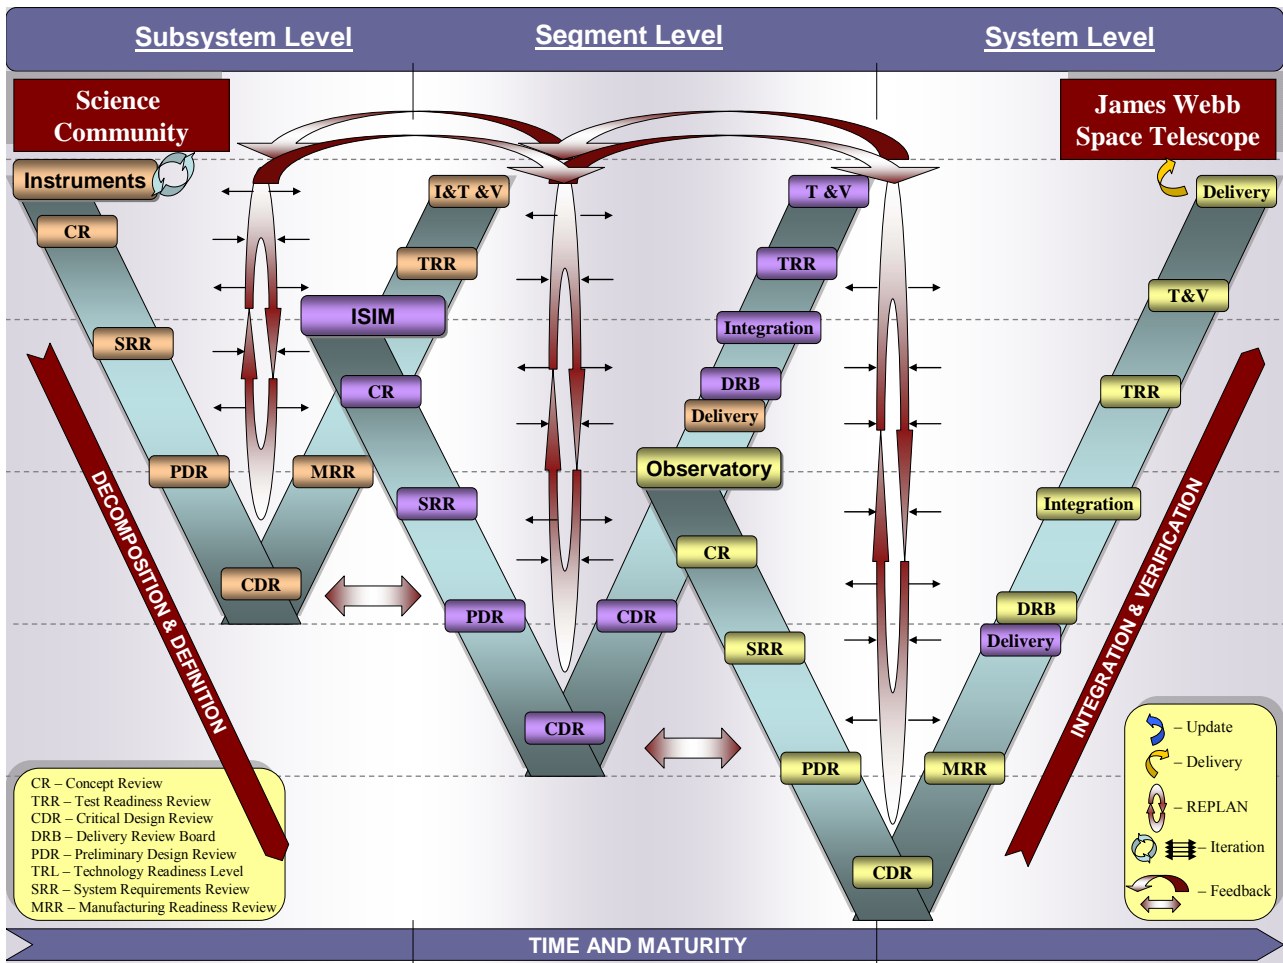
Subsystem Level

Segment Level

System Level

Science Community

James Webb Space Telescope

Instruments

CR

SRR

PDR

CDR

MRR

TRR

I&T &V

ISIM

CR

SRR

PDR

CDR

CDR

Delivery

DRB

Integration

TRR

T &V

Observatory

CR

SRR

PDR

CDR

MRR

Delivery

DRB

Integration

TRR

T&V

Delivery

DECOMPOSITION & DEFINITION

INTEGRATION & VERIFICATION

CR – Concept Review
TRR – Test Readiness Review
CDR – Critical Design Review
DRB – Delivery Review Board
PDR – Preliminary Design Review
TRL – Technology Readiness Level
SRR – System Requirements Review
MRR – Manufacturing Readiness Review

– Update
– Delivery
– REPLAN
– Iteration
– Feedback

TIME AND MATURITY